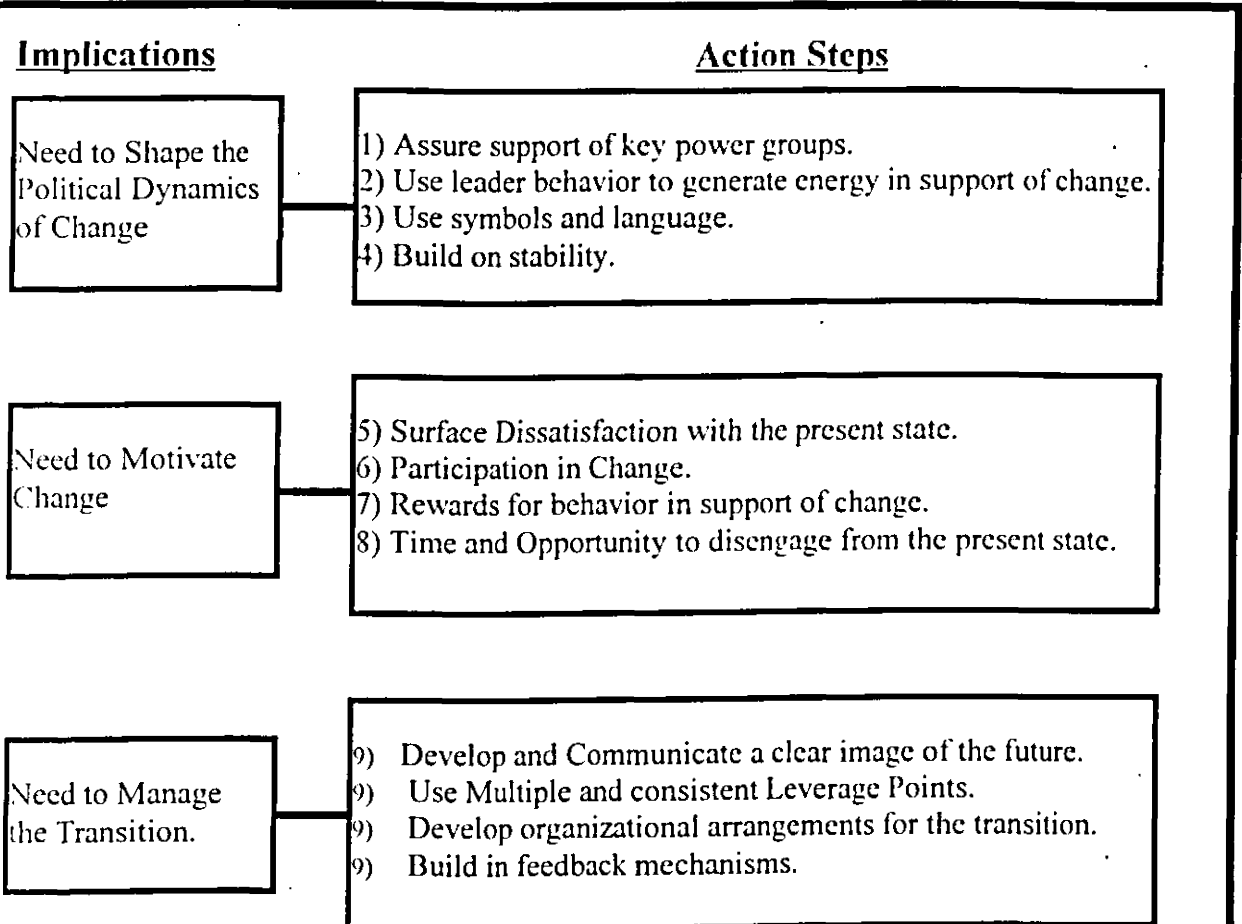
Implications

Action Steps

Need to Shape the Political Dynamics of Change

1) Assure support of key power groups.
2) Use leader behavior to generate energy in support of change.
3) Use symbols and language.
4) Build on stability.

Need to Motivate Change

5) Surface Dissatisfaction with the present state.
6) Participation in Change.
7) Rewards for behavior in support of change.
8) Time and Opportunity to disengage from the present state.

Need to Manage the Transition.

9) Develop and Communicate a clear image of the future.
9) Use Multiple and consistent Leverage Points.
9) Develop organizational arrangements for the transition.
9) Build in feedback mechanisms.